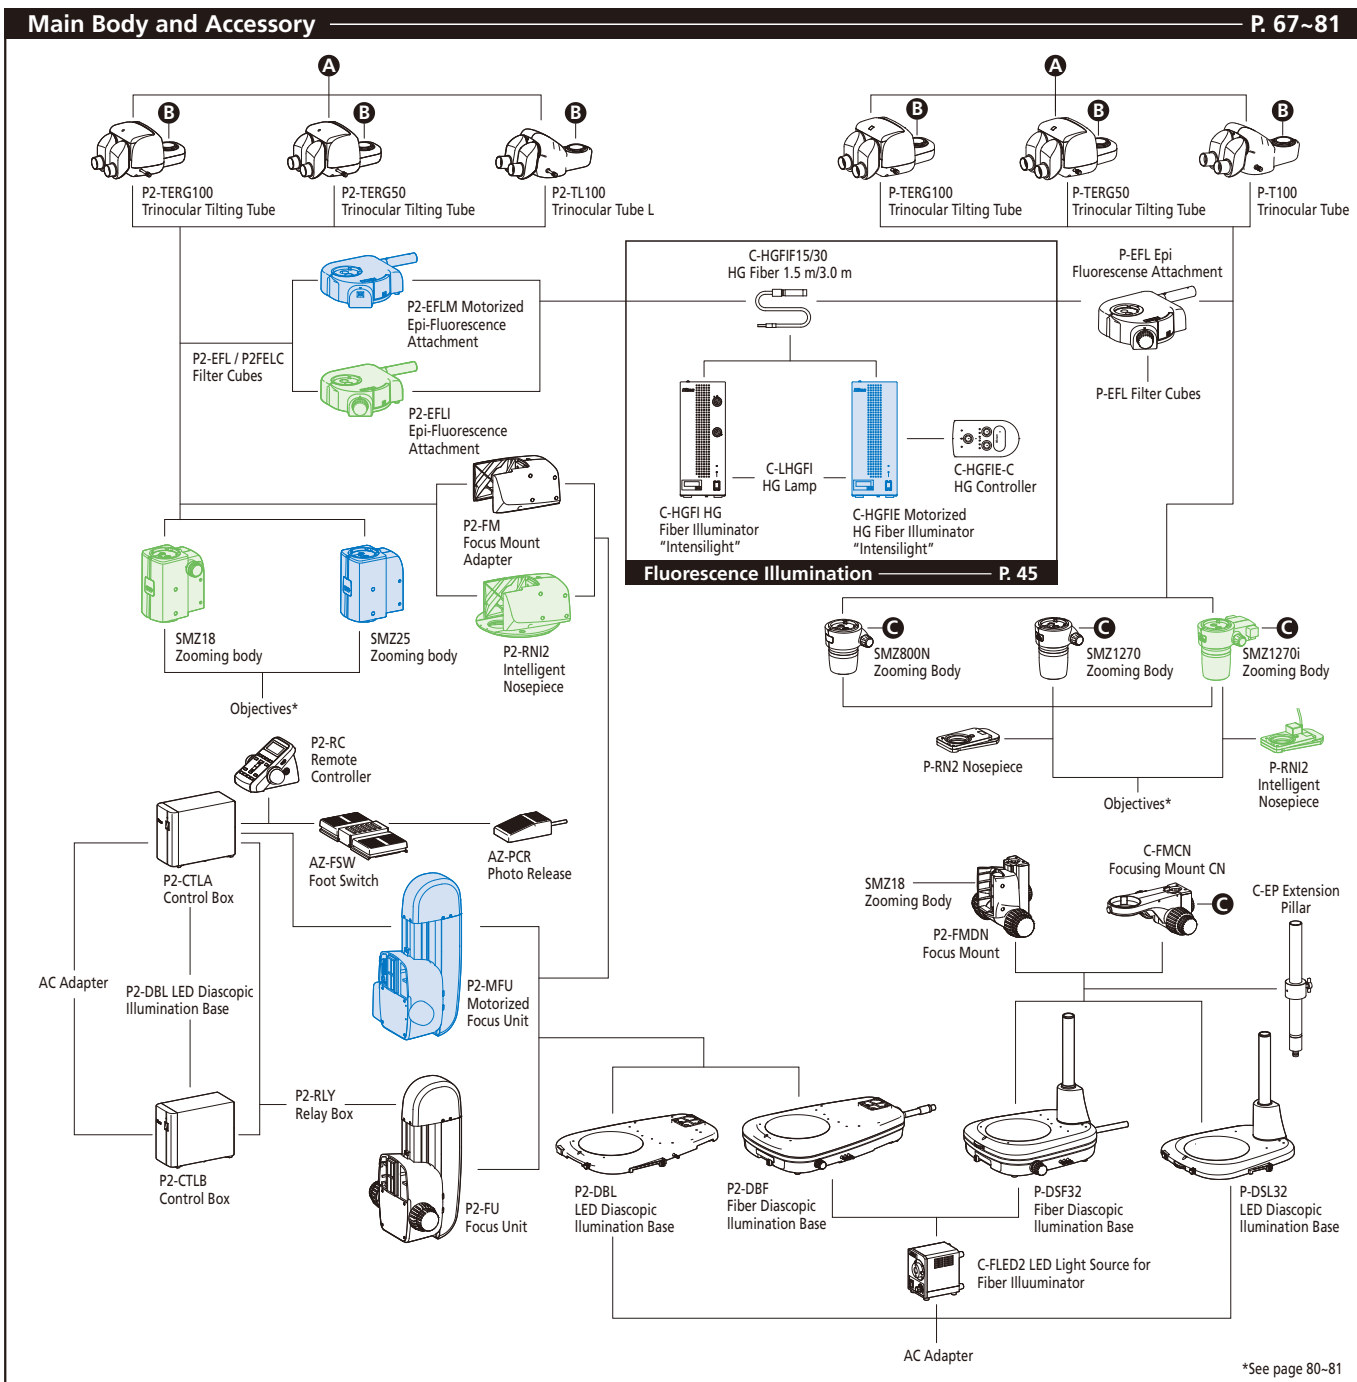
Main Body and Accessory P. 67~81

A

B P2-TERG100 Trinocular Tilting Tube

B P2-TERG50 Trinocular Tilting Tube

B P2-TL100 Trinocular Tube L

A

B P-TERG100 Trinocular Tilting Tube

B P-TERG50 Trinocular Tilting Tube

B P-T100 Trinocular Tube

P2-EFLM Motorized Epi-Fluorescence Attachment

P2-EFL / P2FELC Filter Cubes

P2-EFLI Epi-Fluorescence Attachment

C-HGFIF15/30 HG Fiber 1.5 m/3.0 m

C-LHGFI HG Lamp

C-HGFI HG Fiber Illuminator "Intensilight"

C-HGFIE Motorized HG Fiber Illuminator "Intensilight"

C-HGFIE-C HG Controller

Fluorescence Illumination P. 45

P-EFL Epi Fluorescense Attachment

P-EFL Filter Cubes

P2-FM Focus Mount Adapter

SMZ18 Zooming body

SMZ25 Zooming body

P2-RNI2 Intelligent Nosepiece

Objectives*

C SMZ800N Zooming Body

C SMZ1270 Zooming Body

C SMZ1270i Zooming Body

P-RN2 Nosepiece

P-RNI2 Intelligent Nosepiece

Objectives*

P2-RC Remote Controller

P2-CTLA Control Box

AZ-FSW Foot Switch

AZ-PCR Photo Release

AC Adapter

P2-DBL LED Diascopic Illumination Base

P2-MFU Motorized Focus Unit

SMZ18 Zooming Body

P2-FMDN Focus Mount

C-FMCN Focusing Mount CN

C

C-EP Extension Pillar

P2-RLY Relay Box

P2-CTLB Control Box

P2-FU Focus Unit

P2-DBL LED Diascopic Ilumination Base

P2-DBF Fiber Diascopic Ilumination Base

P-DSF32 Fiber Diascopic Ilumination Base

P-DSL32 LED Diascopic Ilumination Base

C-FLED2 LED Light Source for Fiber Illuminator

AC Adapter

*See page 80~81